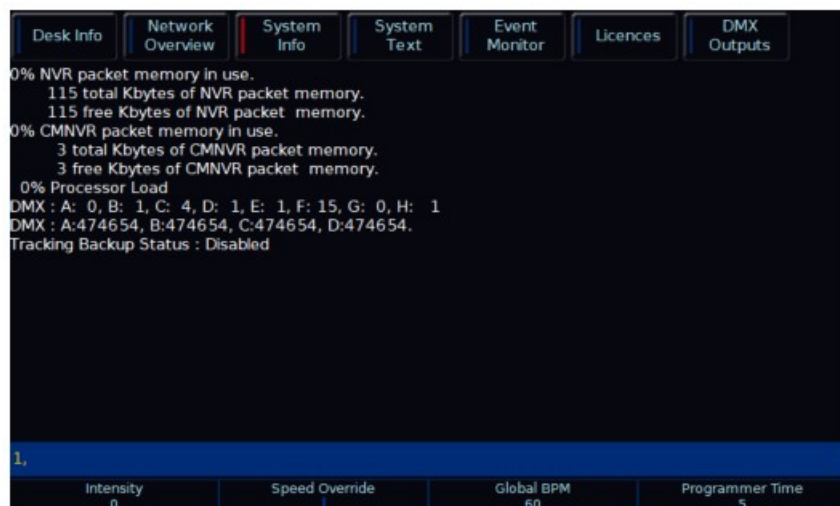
Desk Info | Network Overview | System Info | System Text | Event Monitor | Licences | DMX Outputs

0% NVR packet memory in use.
115 total Kbytes of NVR packet memory.
115 free Kbytes of NVR packet memory.
0% CMNVR packet memory in use.
3 total Kbytes of CMNVR packet memory.
3 free Kbytes of CMNVR packet memory.
0% Processor Load
DMX : A: 0, B: 1, C: 4, D: 1, E: 1, F: 15, G: 0, H: 1
DMX : A:474654, B:474654, C:474654, D:474654.
Tracking Backup Status : Disabled

1,

Intensity
0
Speed Override
Global BPM
60
Programmer Time
5